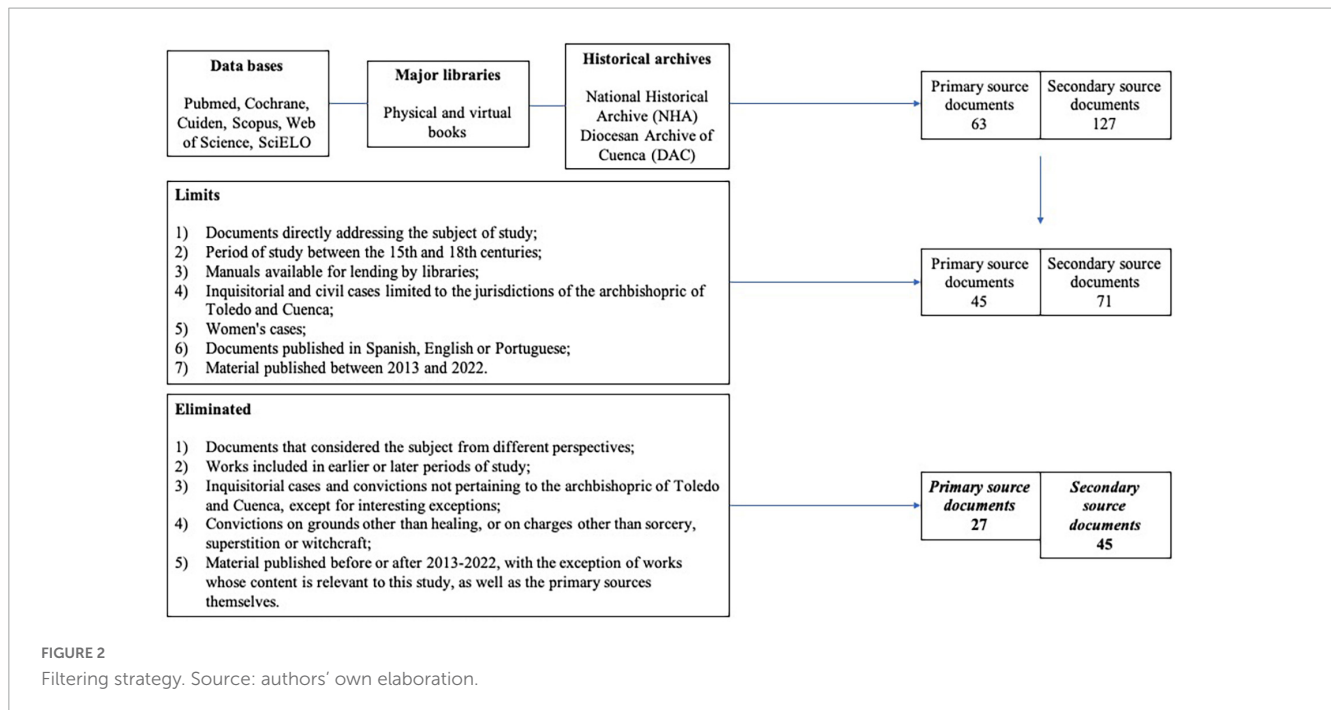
Data bases

Pubmed, Cochrane, Cuiden, Scopus, Web of Science, SciELO

Major libraries

Physical and virtual books

Historical archives

National Historical Archive (NHA) Diocesan Archive of Cuenca (DAC)

Primary source documents 63

Secondary source documents 127

Limits

1) Documents directly addressing the subject of study;
2) Period of study between the 15th and 18th centuries;
3) Manuals available for lending by libraries;
4) Inquisitorial and civil cases limited to the jurisdictions of the archbishopric of Toledo and Cuenca;
5) Women's cases;
6) Documents published in Spanish, English or Portuguese;
7) Material published between 2013 and 2022.

Primary source documents 45

Secondary source documents 71

Eliminated

1) Documents that considered the subject from different perspectives;
2) Works included in earlier or later periods of study;
3) Inquisitorial cases and convictions not pertaining to the archbishopric of Toledo and Cuenca, except for interesting exceptions;
4) Convictions on grounds other than healing, or on charges other than sorcery, superstition or witchcraft;
5) Material published before or after 2013-2022, with the exception of works whose content is relevant to this study, as well as the primary sources themselves.

Primary source documents 27

Secondary source documents 45

FIGURE 2
Filtering strategy. Source: authors' own elaboration.